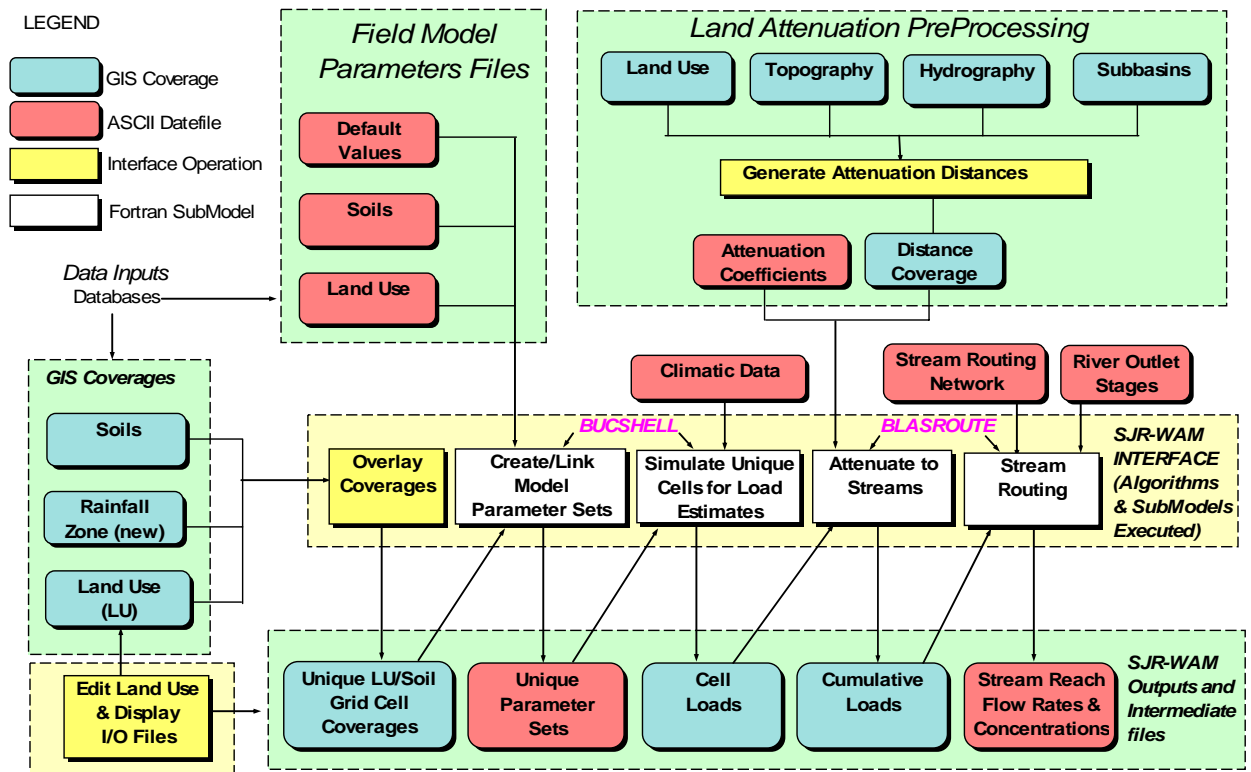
LEGEND

GIS Coverage

ASCII Datefile

Interface Operation

Fortran SubModel

Field Model Parameters Files

Default Values

Soils

Land Use

Land Attenuation PreProcessing

Land Use

Topography

Hydrography

Subbasins

Generate Attenuation Distances

Attenuation Coefficients

Distance Coverage

Data Inputs
Databases

GIS Coverages

Soils

Rainfall Zone (new)

Land Use (LU)

Climatic Data

Stream Routing Network

River Outlet Stages

BUCSHELL

BLASROUTE

Overlay Coverages

Create/Link Model Parameter Sets

Simulate Unique Cells for Load Estimates

Attenuate to Streams

Stream Routing

SJR-WAM INTERFACE (Algorithms & SubModels Executed)

Edit Land Use & Display I/O Files

Unique LU/Soil Grid Cell Coverages

Unique Parameter Sets

Cell Loads

Cumulative Loads

Stream Reach Flow Rates & Concentrations

SJR-WAM Outputs and Intermediate files